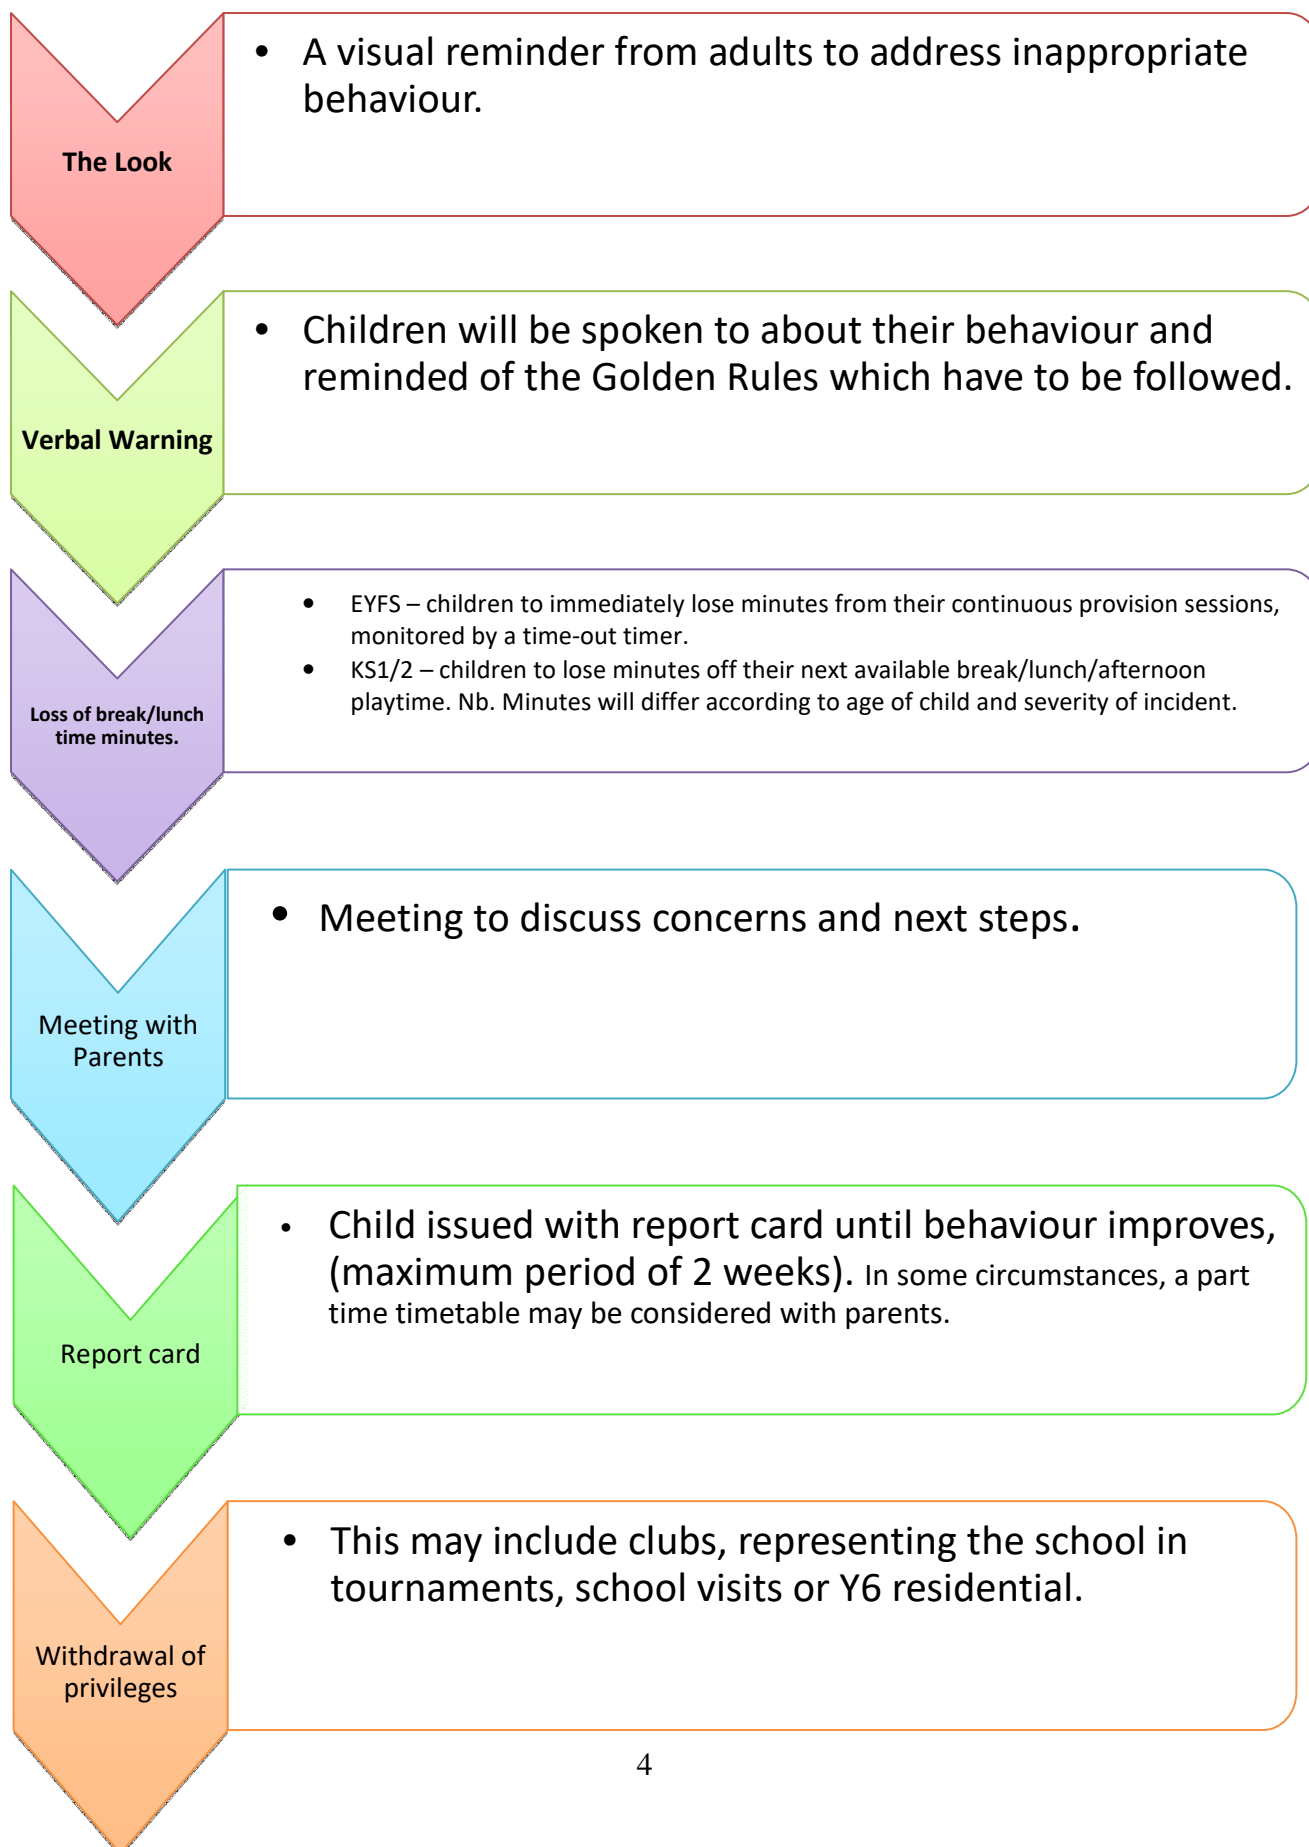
The Look

- A visual reminder from adults to address inappropriate behaviour.

Verbal Warning

- Children will be spoken to about their behaviour and reminded of the Golden Rules which have to be followed.

Loss of break/lunch time minutes.

- EYFS – children to immediately lose minutes from their continuous provision sessions, monitored by a time-out timer.
- KS1/2 – children to lose minutes off their next available break/lunch/afternoon playtime. Nb. Minutes will differ according to age of child and severity of incident.

Meeting with Parents

- Meeting to discuss concerns and next steps.

Report card

- Child issued with report card until behaviour improves, (maximum period of 2 weeks). In some circumstances, a part time timetable may be considered with parents.

Withdrawal of privileges

- This may include clubs, representing the school in tournaments, school visits or Y6 residential.

4